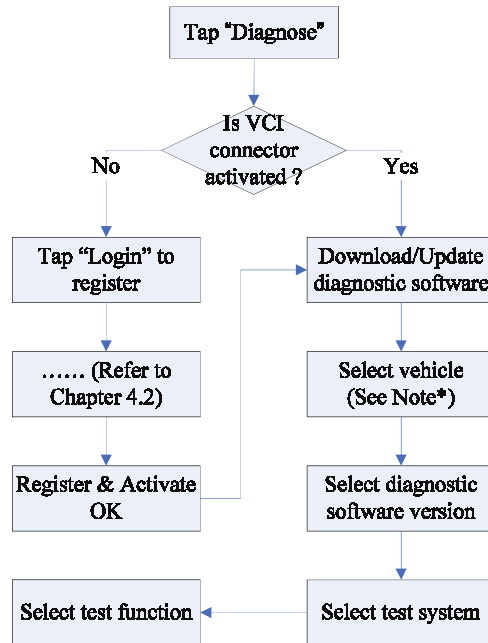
Tap “Diagnose”

Is VCI connector activated ?

No

Yes

Tap “Login” to register

…… (Refer to Chapter 4.2)

Register & Activate OK

Download/Update diagnostic software

Select vehicle (See Note*)

Select diagnostic software version

Select test system

Select test function